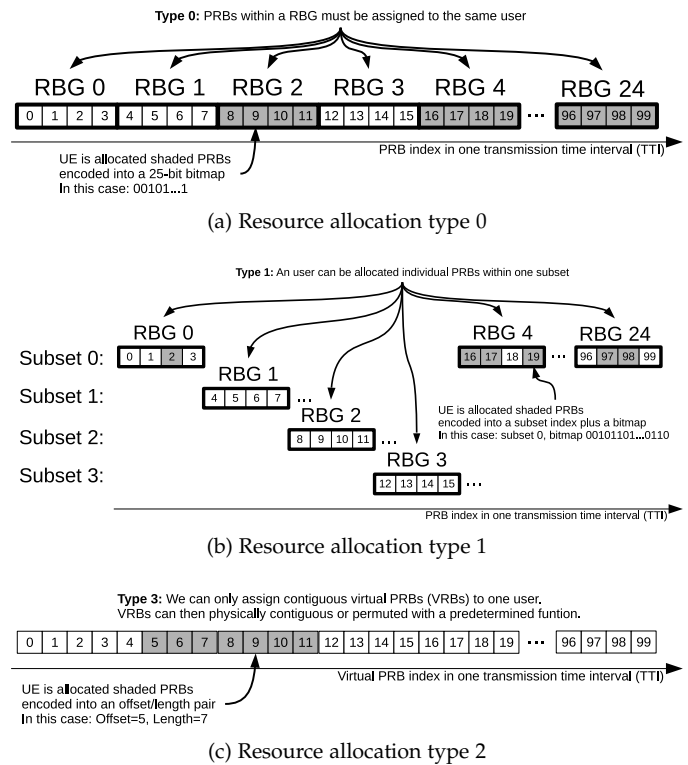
**Type 0:** PRBs within a RBG must be assigned to the same user

RBG 0 RBG 1 RBG 2 RBG 3 RBG 4 RBG 24

| 0 | 1 | 2 | 3 | 4 | 5 | 6 | 7 | 8 | 9 | 10 | 11 | 12 | 13 | 14 | 15 | 16 | 17 | 18 | 19 | ... | 96 | 97 | 98 | 99 |
|---|---|---|---|---|---|---|---|---|---|---|---|---|---|---|---|---|---|---|---|---|---|---|---|---|

PRB index in one transmission time interval (TTI)

UE is allocated shaded PRBs encoded into a 25-bit bitmap In this case: 00101...1

(a) Resource allocation type 0

**Type 1:** An user can be allocated individual PRBs within one subset

Subset 0: RBG 0 | 0 | 1 | 2 | 3 | RBG 4 | 16 | 17 | 18 | 19 | ... RBG 24 | 96 | 97 | 98 | 99 |

Subset 1: RBG 1 | 4 | 5 | 6 | 7 | ...

Subset 2: RBG 2 | 8 | 9 | 10 | 11 | ...

Subset 3: RBG 3 | 12 | 13 | 14 | 15 | ...

UE is allocated shaded PRBs encoded into a subset index plus a bitmap In this case: subset 0, bitmap 00101101...0110

PRB index in one transmission time interval (TTI)

(b) Resource allocation type 1

**Type 3:** We can only assign contiguous virtual PRBs (VRBs) to one user. VRBs can then physically contiguous or permuted with a predetermined funtion.

| 0 | 1 | 2 | 3 | 4 | 5 | 6 | 7 | 8 | 9 | 10 | 11 | 12 | 13 | 14 | 15 | 16 | 17 | 18 | 19 | ... | 96 | 97 | 98 | 99 |
|---|---|---|---|---|---|---|---|---|---|---|---|---|---|---|---|---|---|---|---|---|---|---|---|---|

Virtual PRB index in one transmission time interval (TTI)

UE is allocated shaded PRBs encoded into an offset/length pair In this case: Offset=5, Length=7

(c) Resource allocation type 2